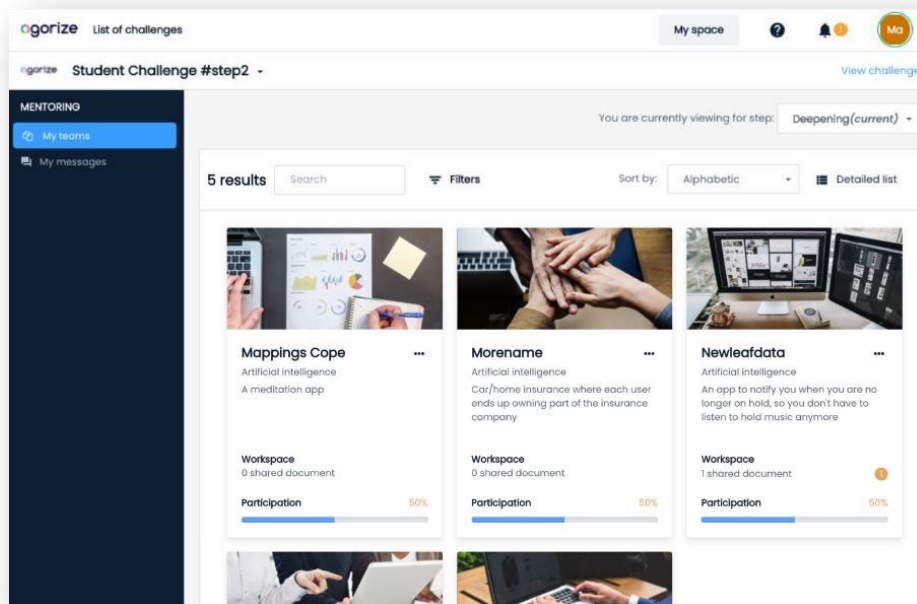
agorize List of challenges

My space

Ma

agorize Student Challenge #step2

View challenge

MENTORING

My teams

My messages

You are currently viewing for step: Deepening (current)

5 results

Search

Filters

Sort by: Alphabetic

Detailed list

Mappings Cope
Artificial intelligence
A meditation app

Workspace
0 shared document

Participation 50%

Morename
Artificial intelligence
Car/home insurance where each user ends up owning part of the insurance company

Workspace
0 shared document

Participation 50%

Newleafdata
Artificial intelligence
An app to notify you when you are no longer on hold, so you don't have to listen to hold music anymore

Workspace
1 shared document

Participation 50%